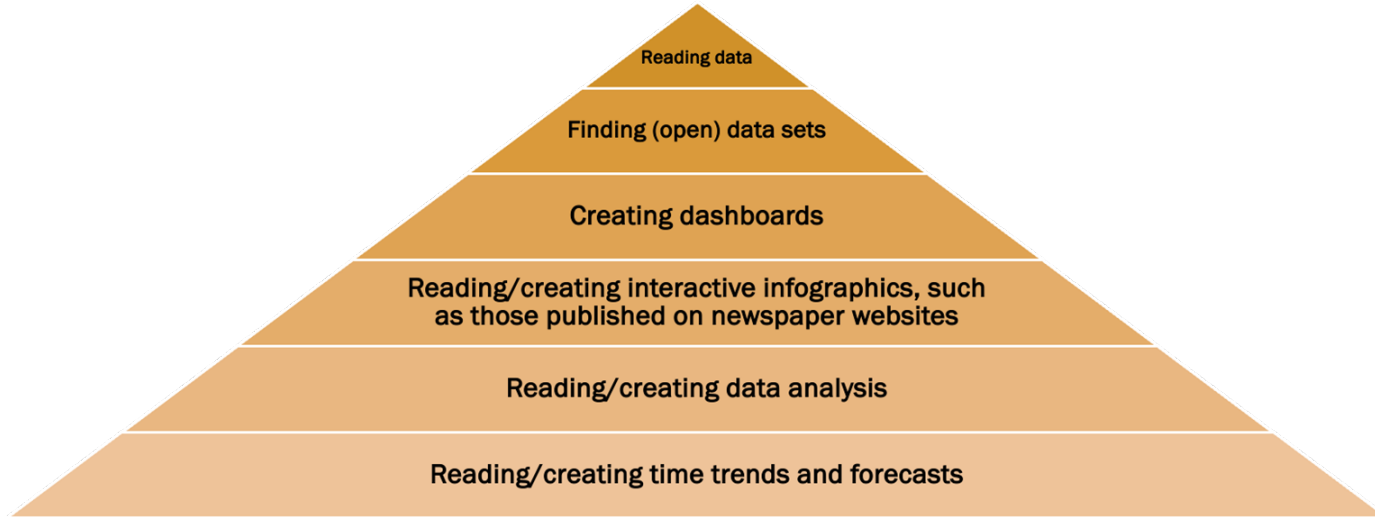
Reading data

Finding (open) data sets

Creating dashboards

Reading/creating interactive infographics, such as those published on newspaper websites

Reading/creating data analysis

Reading/creating time trends and forecasts